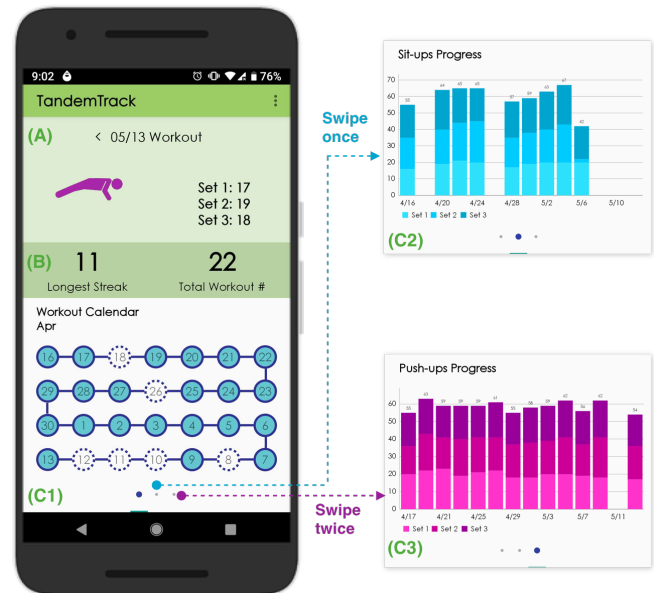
9:02 76%

TandemTrack

(A)

< 05/13 Workout

Set 1: 17
Set 2: 19
Set 3: 18

(B) 11 Longest Streak

22 Total Workout #

Workout Calendar
Apr

16 17 18 19 20 21 22
29 28 27 26 25 24 23
30 1 2 3 4 5 6
13 12 11 10 9 8 7

(C1)

Swipe once

Sit-ups Progress

4/16 4/20 4/24 4/28 5/2 5/6 5/10

Set 1 Set 2 Set 3

(C2)

Swipe twice

Push-ups Progress

60 50 40 30 20 10 0

4/17 4/21 4/25 4/29 5/3 5/7 5/11

Set 1 Set 2 Set 3

(C3)